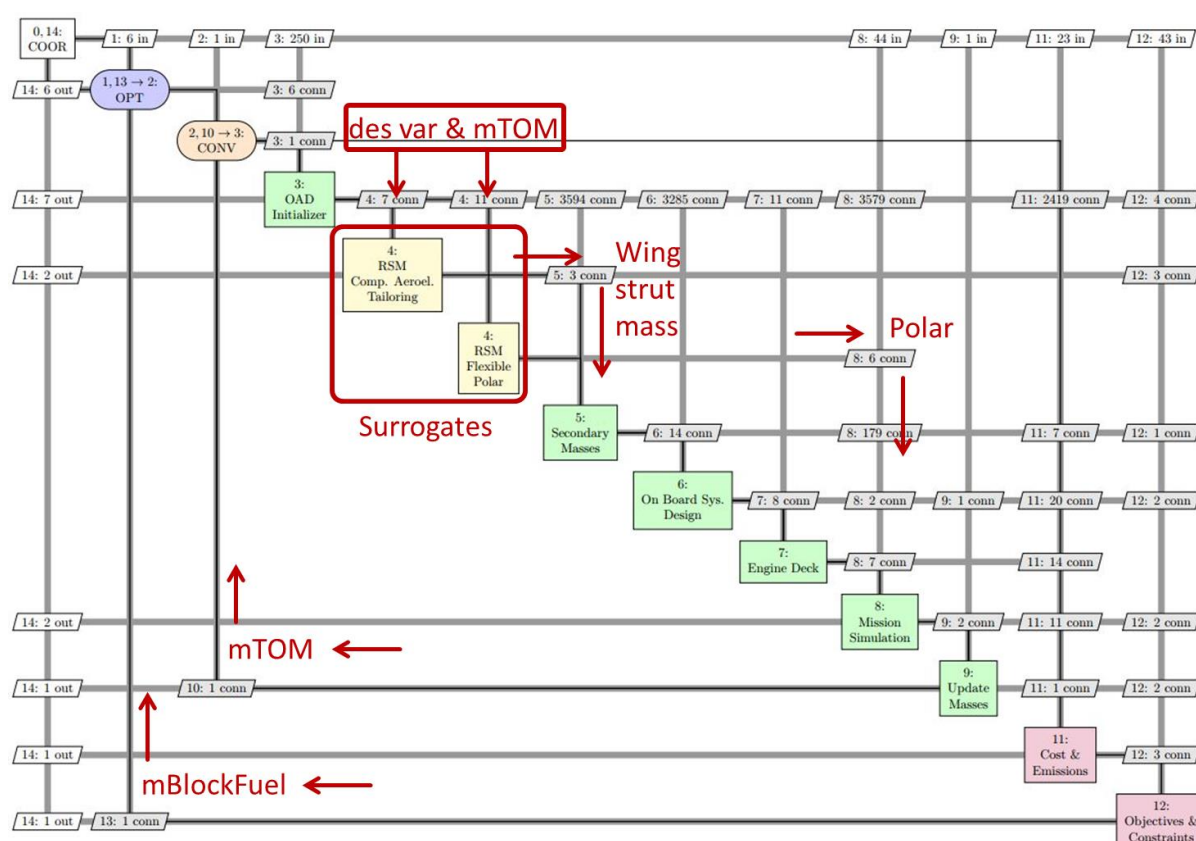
0, 14:
COOR

1: 6 in

2: 1 in

3: 250 in

8: 44 in

9: 1 in

11: 23 in

12: 43 in

14: 6 out

$1, 13 \rightarrow 2$:
OPT

3: 6 conn

$2, 10 \rightarrow 3$:
CONV

3: 1 conn

des var & mTOM

14: 7 out

3:
OAD
Initializer

4: 7 conn

4: 11 conn

5: 3594 conn

6: 3285 conn

7: 11 conn

8: 3579 conn

11: 2419 conn

12: 4 conn

14: 2 out

4:
RSM
Comp. Aeroel.
Tailoring

Wing strut mass

5: 3 conn

12: 3 conn

Polar

4:
RSM
Flexible
Polar

8: 6 conn

Surrogates

5:
Secondary
Masses

6: 14 conn

8: 179 conn

11: 7 conn

12: 1 conn

6:
On Board Sys.
Design

7: 8 conn

8: 2 conn

9: 1 conn

11: 20 conn

12: 2 conn

7:
Engine Deck

8: 7 conn

11: 14 conn

14: 2 out

8:
Mission
Simulation

9: 2 conn

11: 11 conn

12: 2 conn

mTOM

14: 1 out

10: 1 conn

9:
Update
Masses

11: 1 conn

12: 2 conn

14: 1 out

11:
Cost &
Emissions

12: 3 conn

mBlockFuel

14: 1 out

13: 1 conn

12:
Objectives &
Constraints